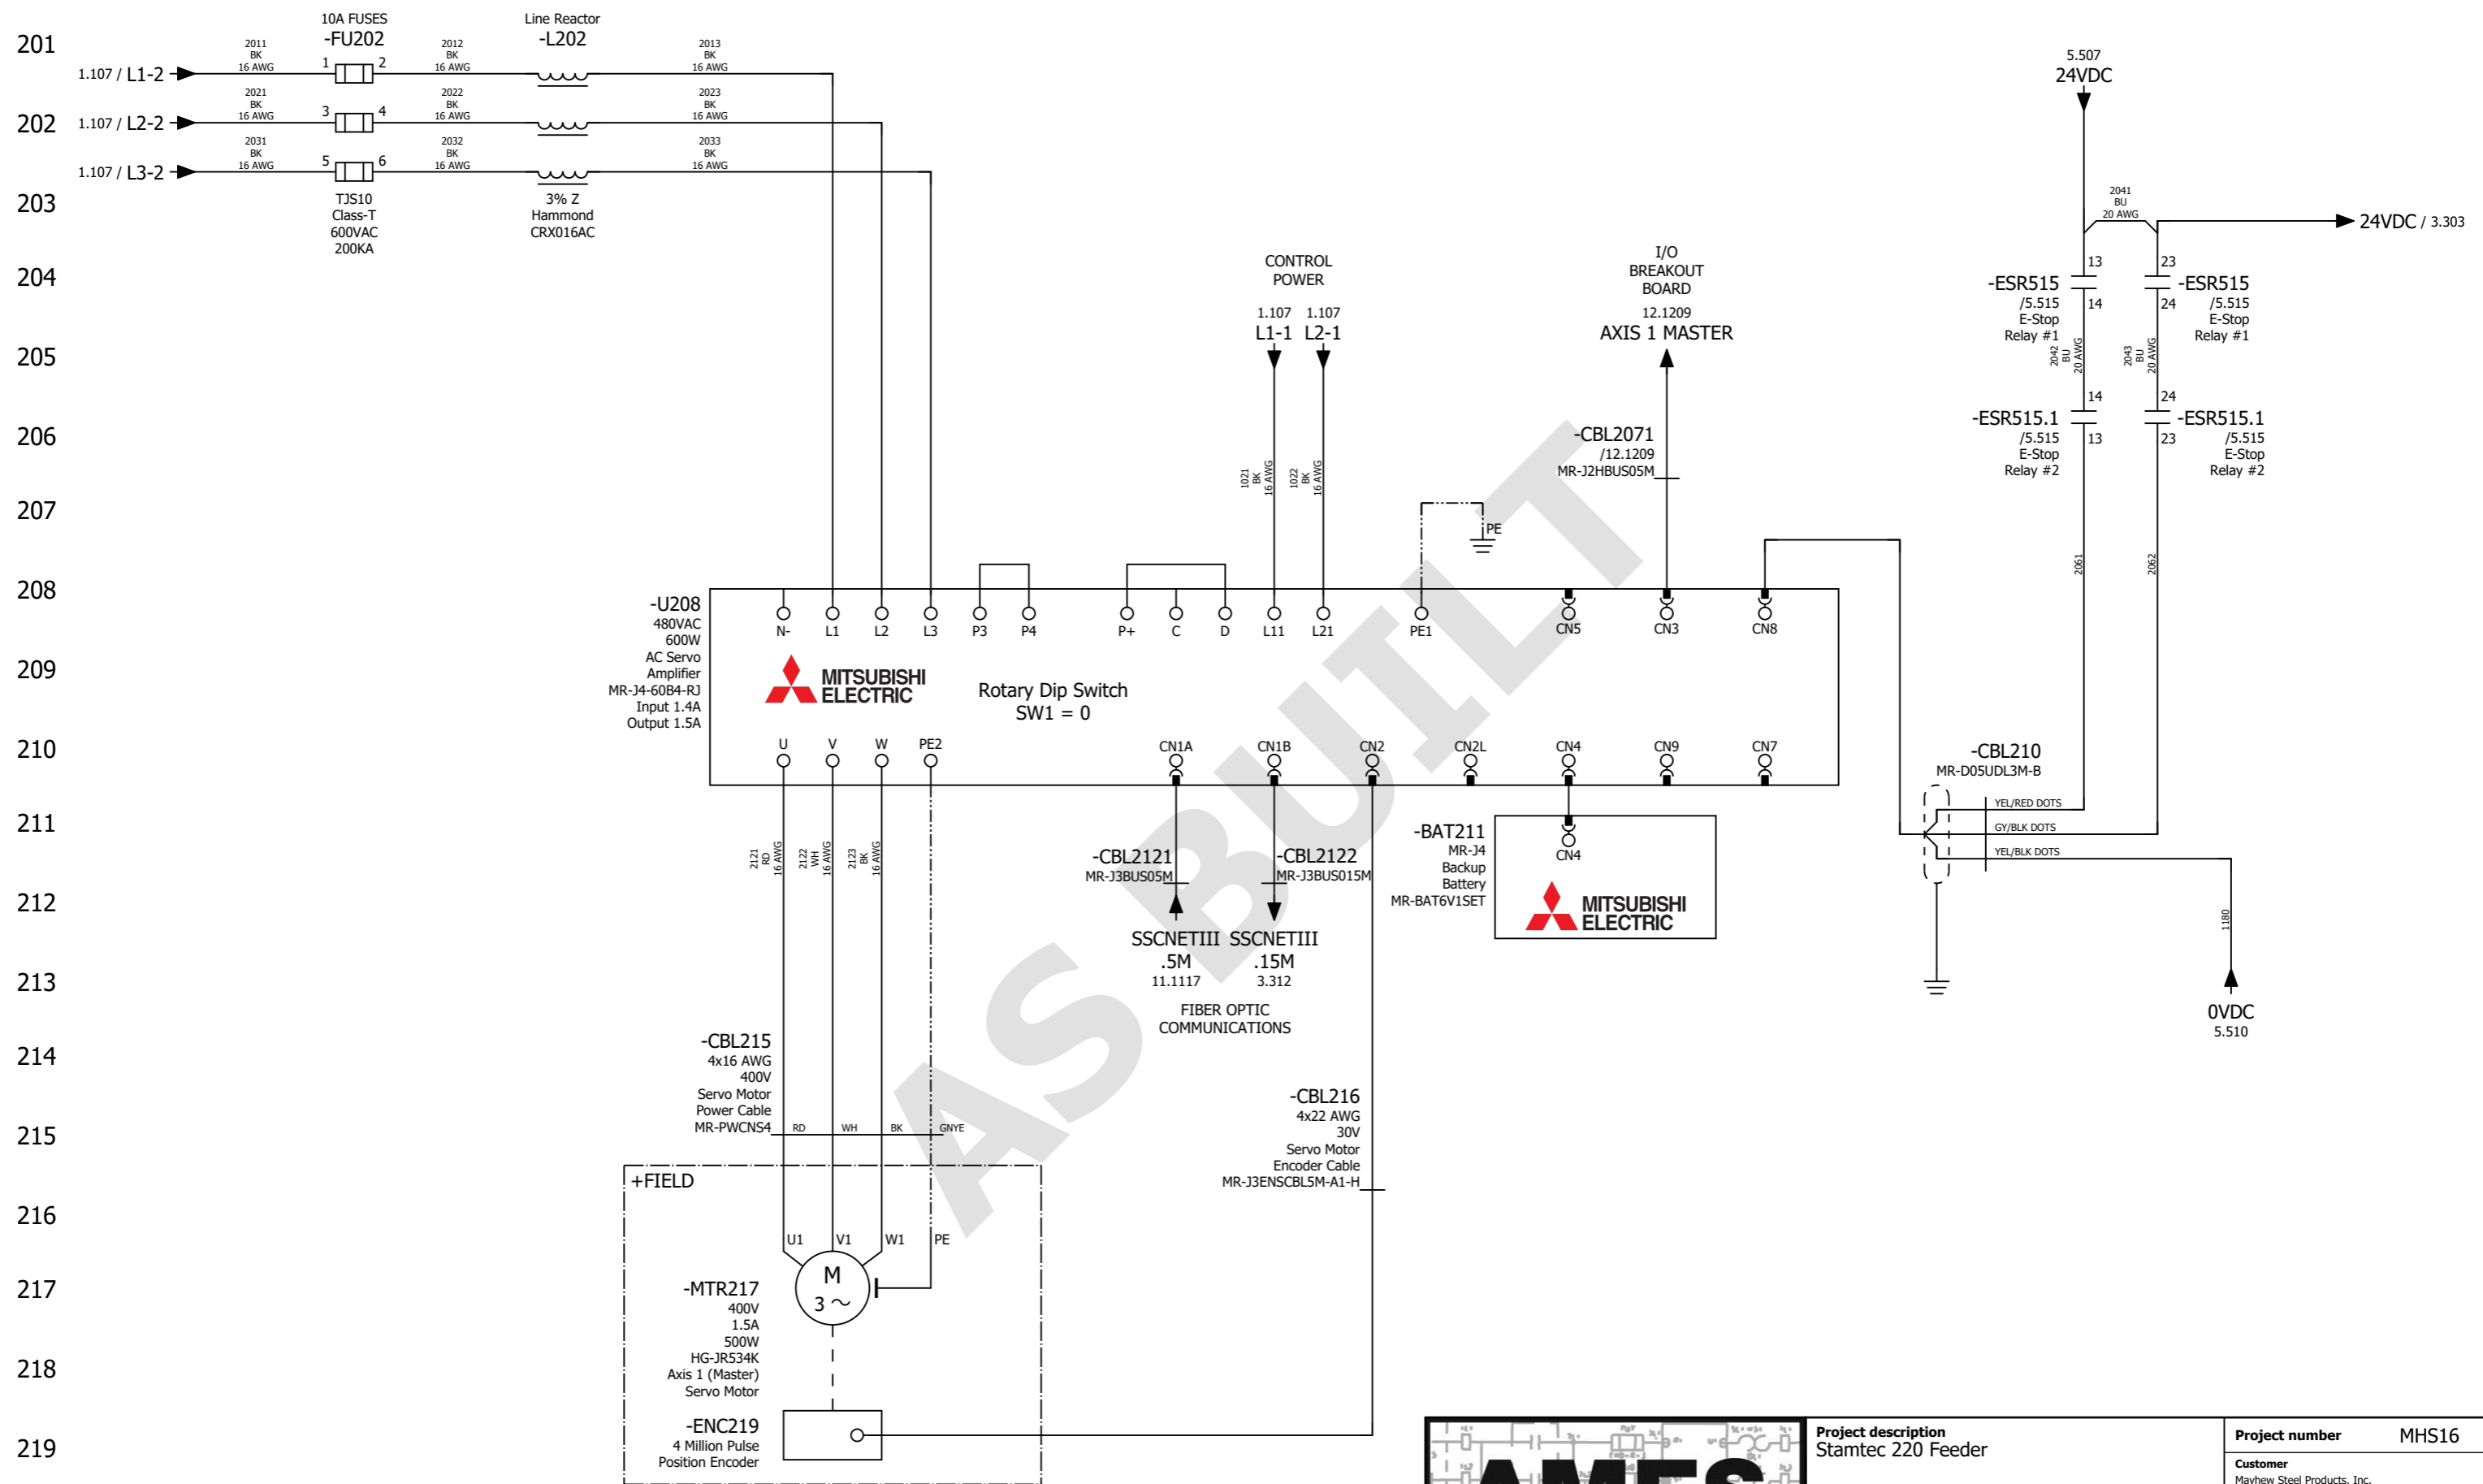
201
202
203
204
205
206
207
208
209
210
211
212
213
214
215
216
217
218
219

10A FUSES
-FU202
Line Reactor
-L202

2011 BK 16 AWG
1.107 / L1-2
1 2
2012 BK 16 AWG
2013 BK 16 AWG

2021 BK 16 AWG
1.107 / L2-2
3 4
2022 BK 16 AWG
2023 BK 16 AWG

2031 BK 16 AWG
1.107 / L3-2
5 6
2032 BK 16 AWG
2033 BK 16 AWG

TJS10
Class-T
600VAC
200KA

3% Z
Hammond
CRX016AC

5.507
24VDC

2041 BU 20 AWG
24VDC / 3.303

CONTROL POWER
1.107 1.107
L1-1 L2-1

I/O BREAKOUT BOARD
12.1209
AXIS 1 MASTER

13
14
-ESR515
/5.515
E-Stop
Relay #1

23
24
-ESR515
/5.515
E-Stop
Relay #1

2042 BU 20 AWG
2043 BU 20 AWG

14
13
-ESR515.1
/5.515
E-Stop
Relay #2

24
23
-ESR515.1
/5.515
E-Stop
Relay #2

-CBL2071
/12.1209
MR-J2HBUS05M

1021 BK 16 AWG
1022 BK 16 AWG

PE

2061
2062

-U208
480VAC
600W
AC Servo
Amplifier
MR-J4-60B4-RJ
Input 1.4A
Output 1.5A

N- L1 L2 L3 P3 P4 P+ C D L11 L21 PE1 CN5 CN3 CN8

MITSUBISHI ELECTRIC

Rotary Dip Switch
SW1 = 0

U V W PE2 CN1A CN1B CN2 CN2L CN4 CN9 CN7

-CBL210
MR-D05UDL3M-B
YEL/RED DOTS
GY/BLK DOTS
YEL/BLK DOTS

-BAT211
MR-J4
Backup
Battery
MR-BAT6V1SET
CN4
MITSUBISHI ELECTRIC

2121 RD 16 AWG
2122 WH 16 AWG
2123 BK 16 AWG

-CBL2121
MR-J3BUS05M
-CBL2122
MR-J3BUS015M

SSCNETIII SSCNETIII
.5M .15M
11.1117 3.312
FIBER OPTIC
COMMUNICATIONS

1180

0VDC
5.510

-CBL215
4x16 AWG
400V
Servo Motor
Power Cable
MR-PWCNS4
RD WH BK GNYE

-CBL216
4x22 AWG
30V
Servo Motor
Encoder Cable
MR-J3ENSCBL5M-A1-H

+FIELD
U1 V1 W1 PE
M
3 ~

-MTR217
400V
1.5A
500W
HG-JR534K
Axis 1 (Master)
Servo Motor

-ENC219
4 Million Pulse
Position Encoder

AS BUILT

Project description
Stamtec 220 Feeder

Project number
MHS16

Customer
Mayhew Steel Products, Inc.